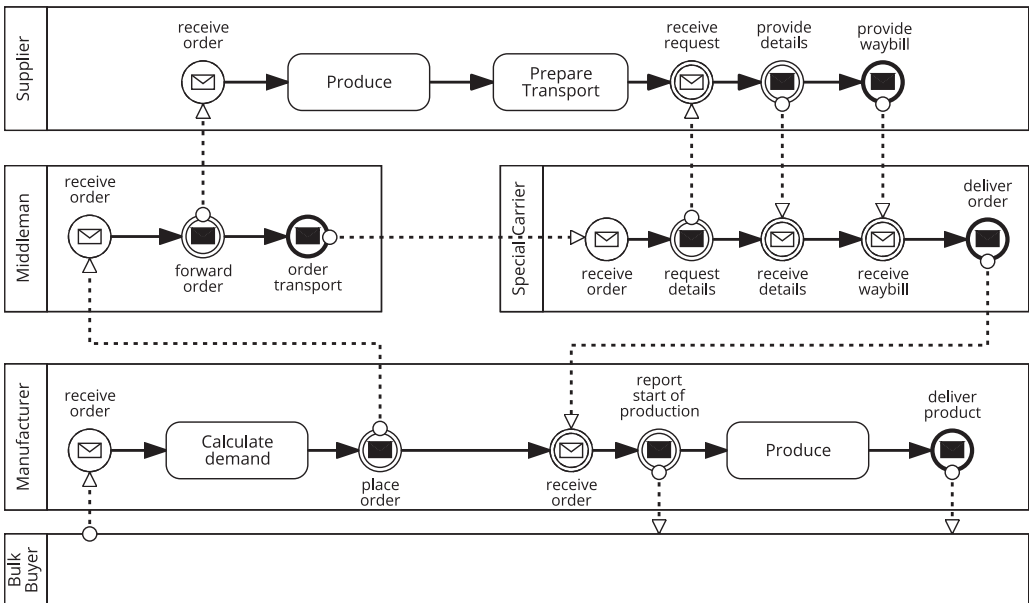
Supplier

receive order

Produce

Prepare Transport

receive request

provide details

provide waybill

Middleman

receive order

forward order

order transport

Special Carrier

receive order

request details

receive details

receive waybill

deliver order

Manufacturer

receive order

Calculate demand

place order

receive order

report start of production

Produce

deliver product

Bulk Buyer